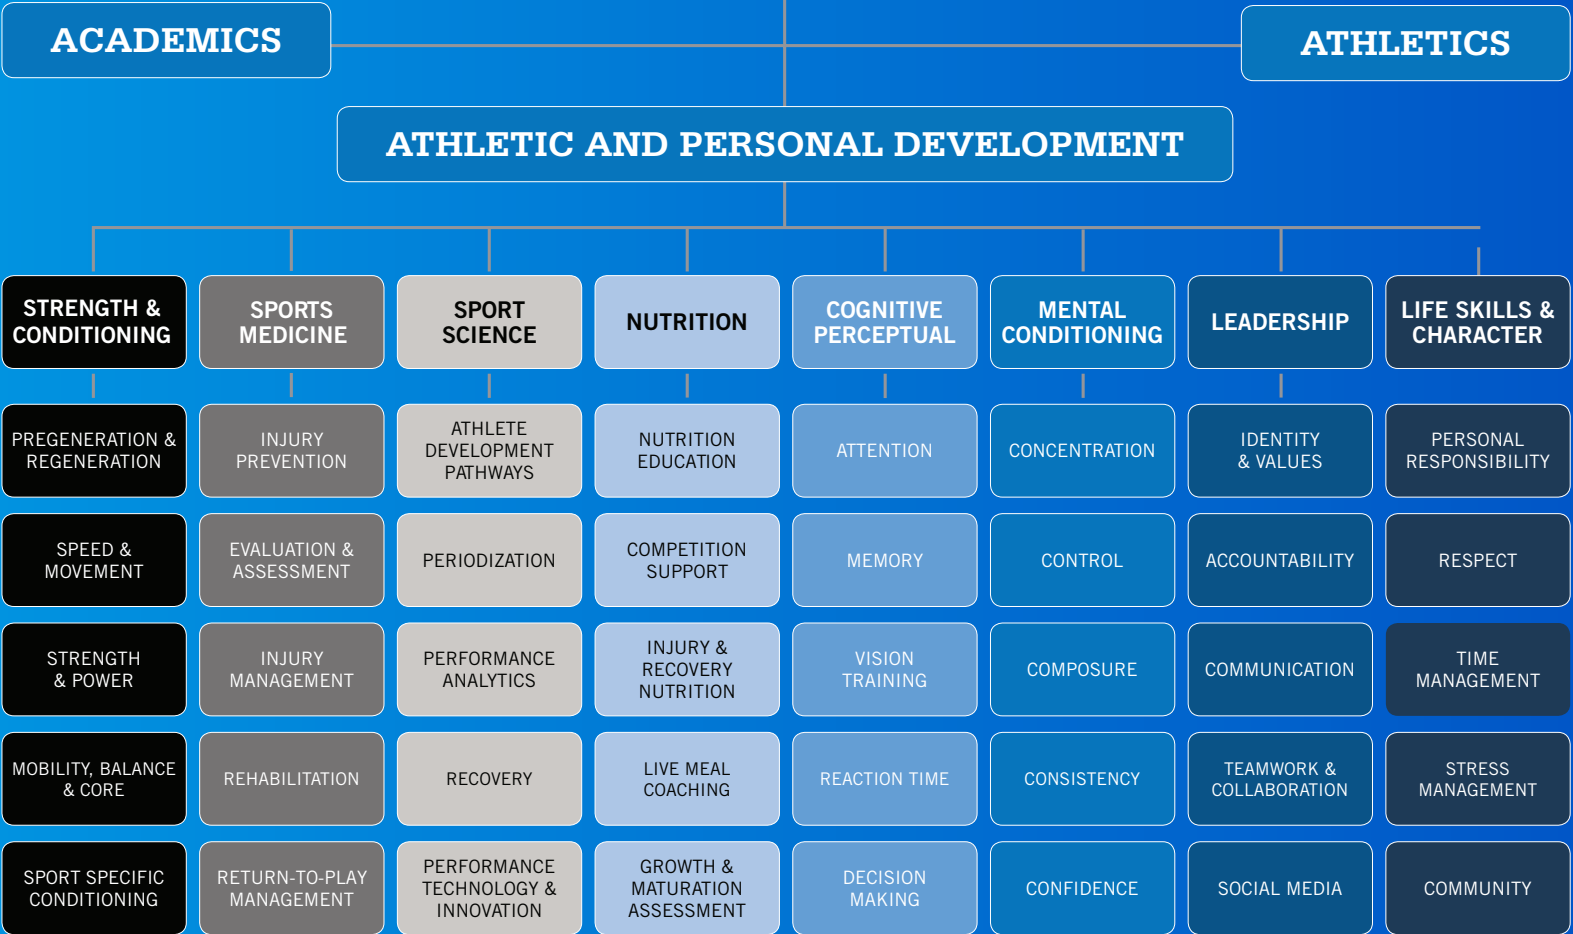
ACADEMICS

ATHLETICS

ATHLETIC AND PERSONAL DEVELOPMENT

| STRENGTH & CONDITIONING | SPORTS MEDICINE | SPORT SCIENCE | NUTRITION | COGNITIVE PERCEPTUAL | MENTAL CONDITIONING | LEADERSHIP | LIFE SKILLS & CHARACTER |
|---|---|---|---|---|---|---|---|
| PREGENERATION & REGENERATION | INJURY PREVENTION | ATHLETE DEVELOPMENT PATHWAYS | NUTRITION EDUCATION | ATTENTION | CONCENTRATION | IDENTITY & VALUES | PERSONAL RESPONSIBILITY |
| SPEED & MOVEMENT | EVALUATION & ASSESSMENT | PERIODIZATION | COMPETITION SUPPORT | MEMORY | CONTROL | ACCOUNTABILITY | RESPECT |
| STRENGTH & POWER | INJURY MANAGEMENT | PERFORMANCE ANALYTICS | INJURY & RECOVERY NUTRITION | VISION TRAINING | COMPOSURE | COMMUNICATION | TIME MANAGEMENT |
| MOBILITY, BALANCE & CORE | REHABILITATION | RECOVERY | LIVE MEAL COACHING | REACTION TIME | CONSISTENCY | TEAMWORK & COLLABORATION | STRESS MANAGEMENT |
| SPORT SPECIFIC CONDITIONING | RETURN-TO-PLAY MANAGEMENT | PERFORMANCE TECHNOLOGY & INNOVATION | GROWTH & MATURATION ASSESSMENT | DECISION MAKING | CONFIDENCE | SOCIAL MEDIA | COMMUNITY |